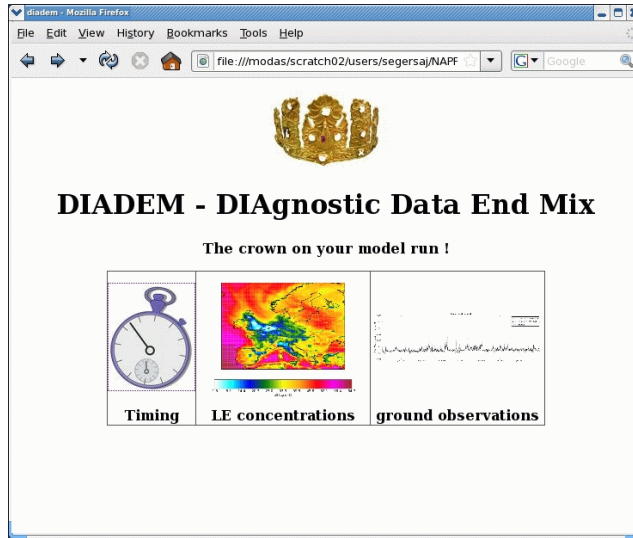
diadem - Mozilla Firefox

File Edit View History Bookmarks Tools Help

file:///modas/scratch02/users/segersaj/NAPF

Google

DIADEM - DIAgnostic Data End Mix

The crown on your model run !

| Timing | LE concentrations | ground observations |
|---|---|---|